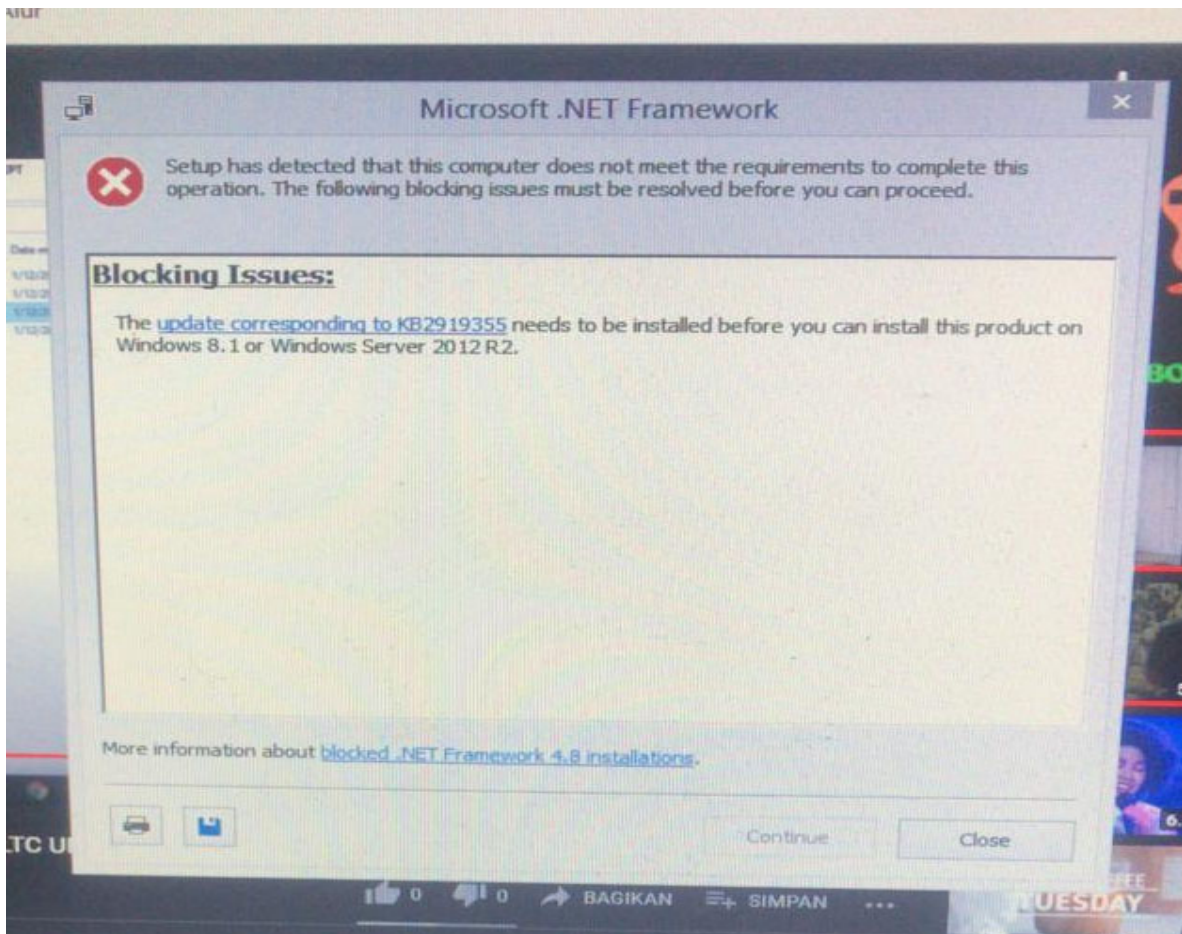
Microsoft .NET Framework

Setup has detected that this computer does not meet the requirements to complete this operation. The following blocking issues must be resolved before you can proceed.

Blocking Issues:

The update corresponding to KB2919355 needs to be installed before you can install this product on Windows 8.1 or Windows Server 2012 R2.

More information about blocked .NET Framework 4.8 installations.

Continue

Close

0 0 BAGIKAN SIMPAN ...

TUESDAY